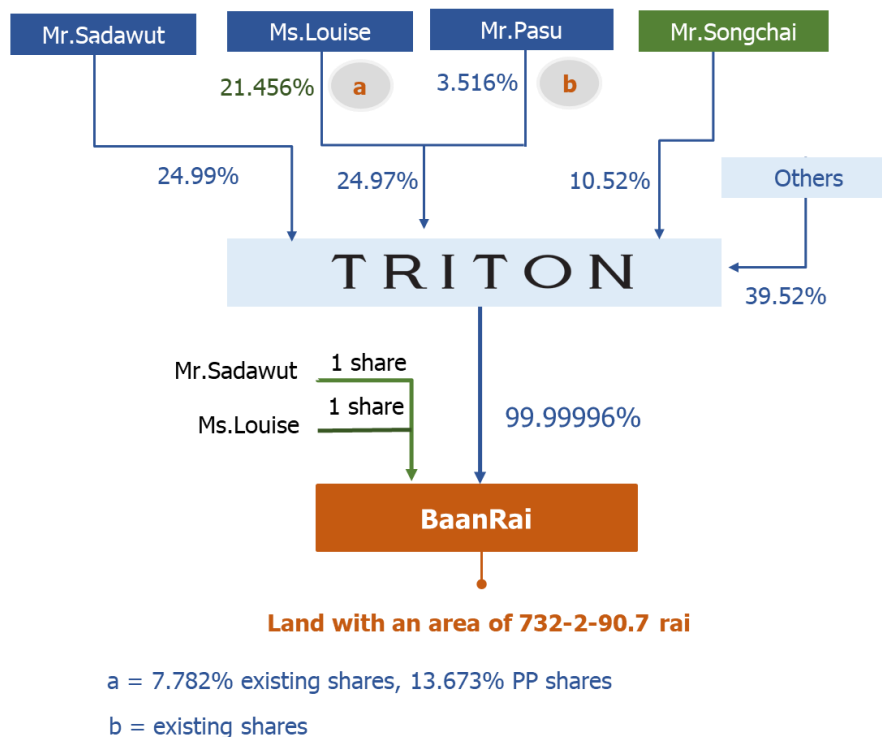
Mr.Sadawut
Ms.Louise
Mr.Pasu
Mr.Songchai

21.456% a
3.516% b

24.99%
24.97%
10.52%
Others

TRITON

39.52%

Mr.Sadawut 1 share
Ms.Louise 1 share

99.99996%

BaanRai

Land with an area of 732-2-90.7 rai

a = 7.782% existing shares, 13.673% PP shares

b = existing shares